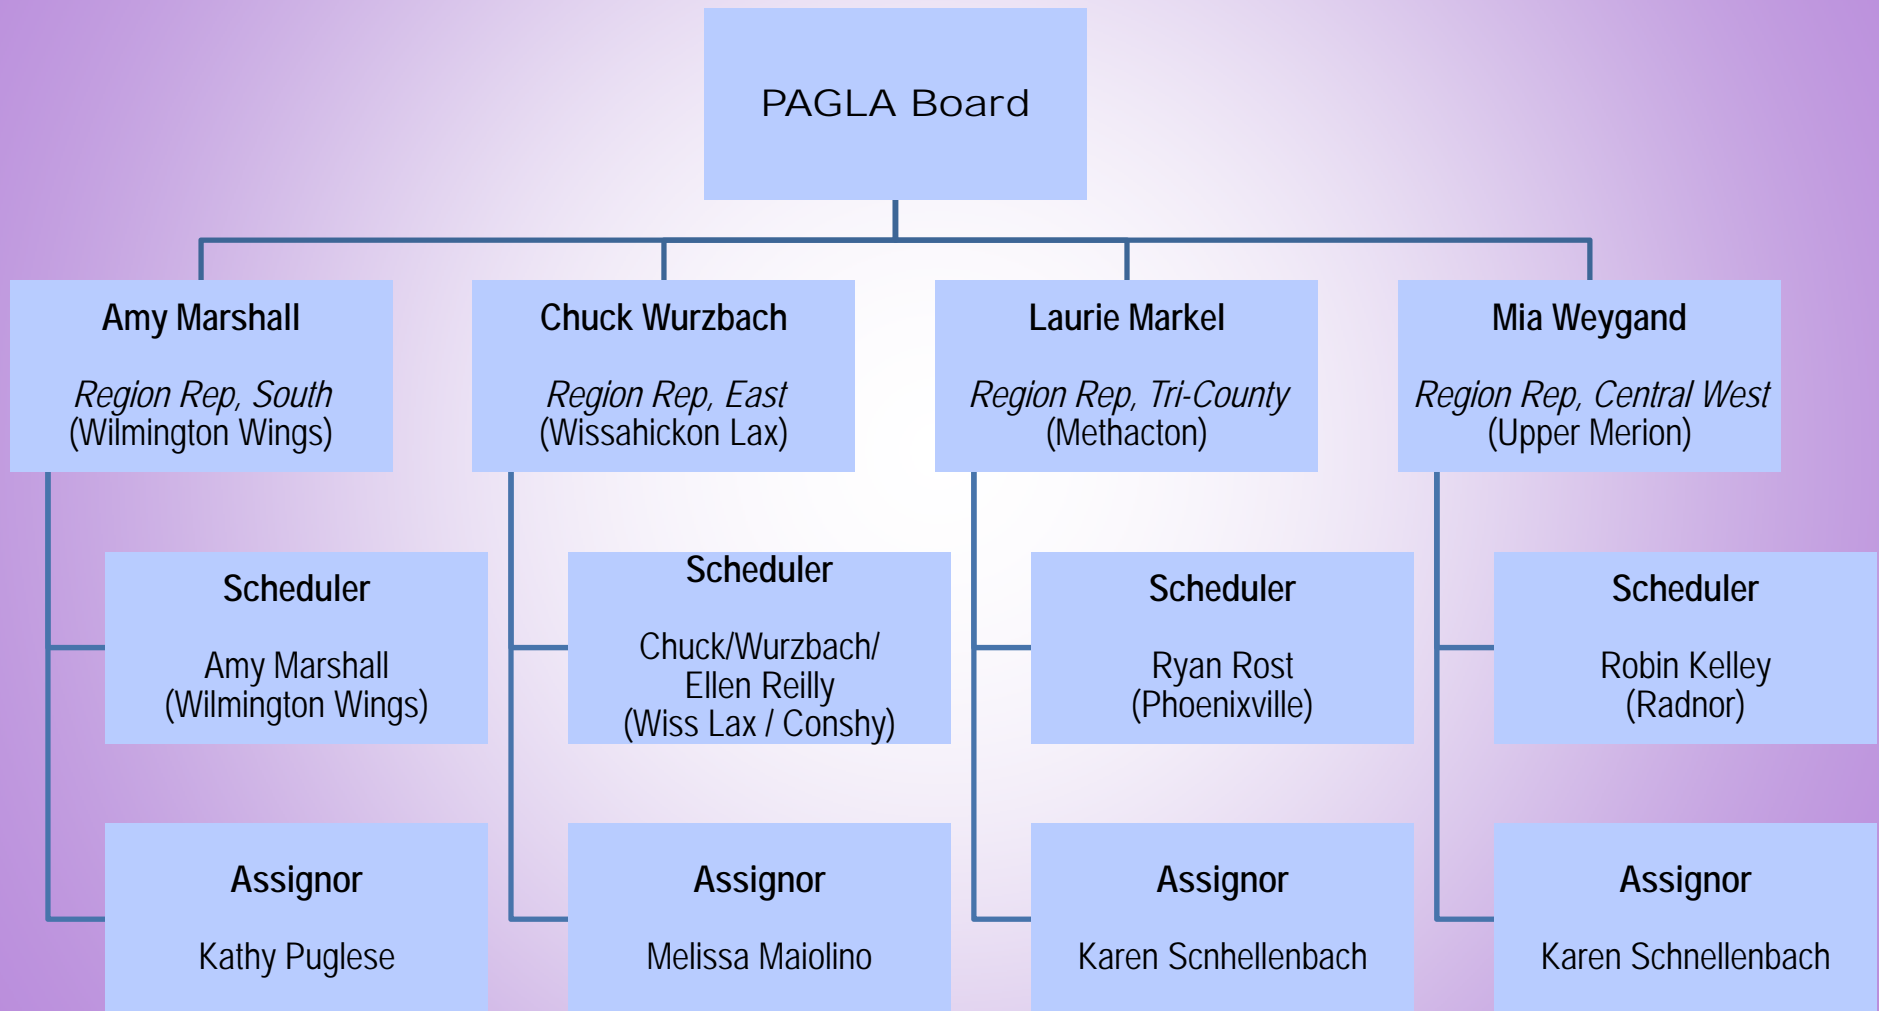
PAGLA Board

Amy Marshall

Region Rep, South
(Wilmington Wings)

Chuck Wurzbach

Region Rep, East
(Wissahickon Lax)

Laurie Markel

Region Rep, Tri-County
(Methacton)

Mia Weygand

Region Rep, Central West
(Upper Merion)

Scheduler

Amy Marshall
(Wilmington Wings)

Scheduler

Chuck/Wurzbach/
Ellen Reilly
(Wiss Lax / Conshy)

Scheduler

Ryan Rost
(Phoenixville)

Scheduler

Robin Kelley
(Radnor)

Assignor

Kathy Puglese

Assignor

Melissa Maiolino

Assignor

Karen Scnhellenbach

Assignor

Karen Schnellenbach